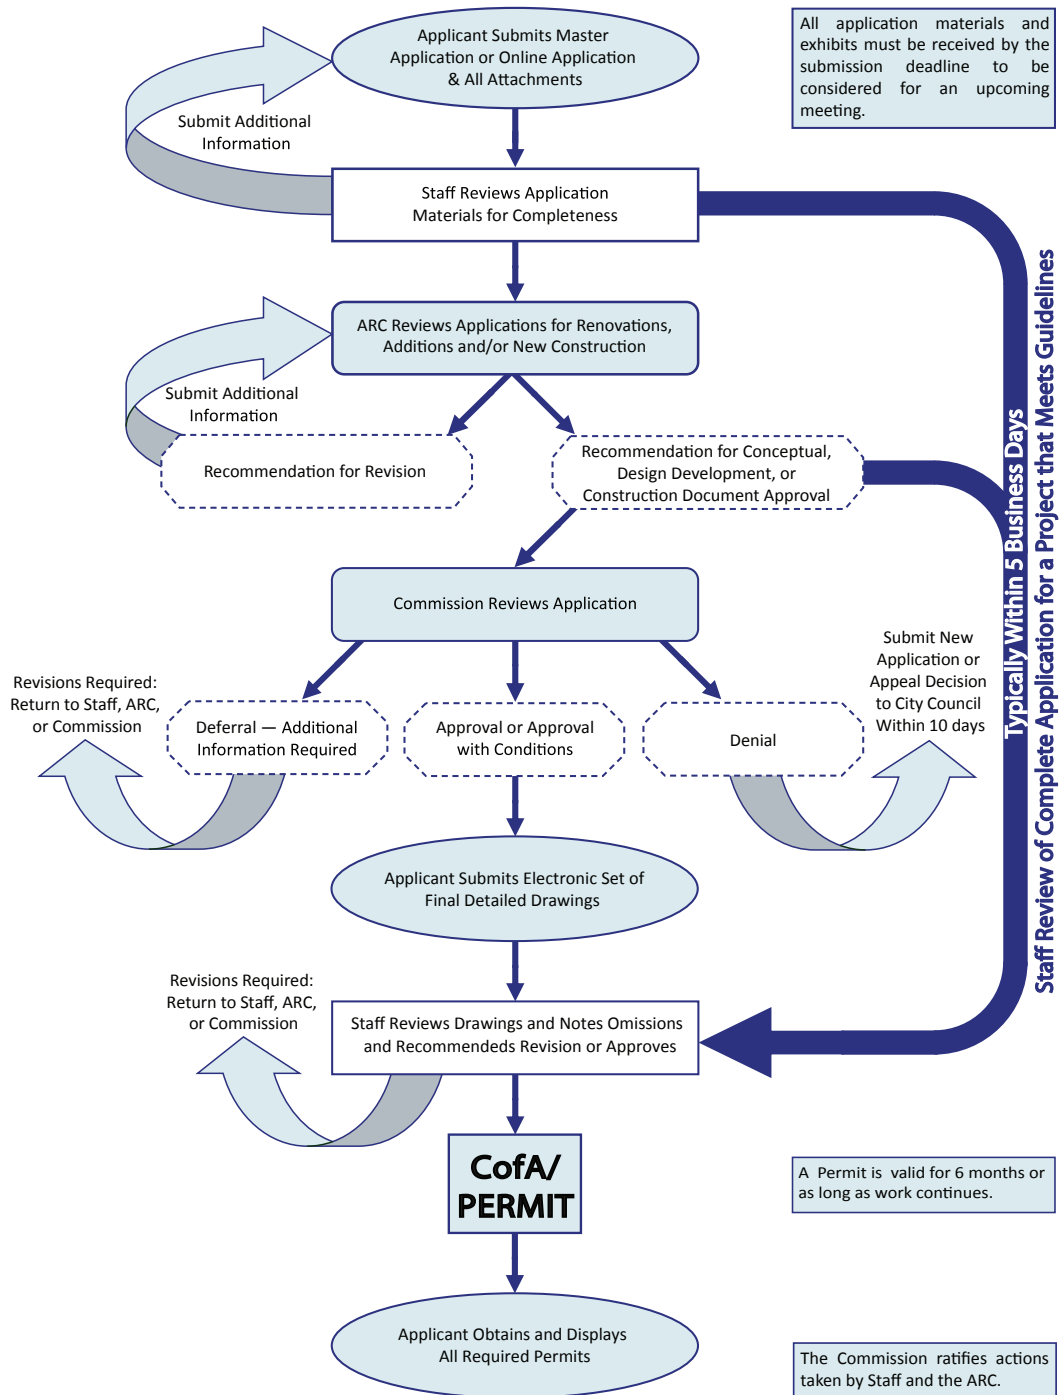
Applicant Submits Master Application or Online Application & All Attachments

All application materials and exhibits must be received by the submission deadline to be considered for an upcoming meeting.

Submit Additional Information

Staff Reviews Application Materials for Completeness

ARC Reviews Applications for Renovations, Additions and/or New Construction

Submit Additional Information

Recommendation for Revision

Recommendation for Conceptual, Design Development, or Construction Document Approval

Typically Within 5 Business Days

Staff Review of Complete Application for a Project that Meets Guidelines

Commission Reviews Application

Revisions Required: Return to Staff, ARC, or Commission

Deferral — Additional Information Required

Approval or Approval with Conditions

Denial

Submit New Application or Appeal Decision to City Council Within 10 days

Applicant Submits Electronic Set of Final Detailed Drawings

Revisions Required: Return to Staff, ARC, or Commission

Staff Reviews Drawings and Notes Omissions and Recommendeds Revision or Approves

CofA/ PERMIT

A Permit is valid for 6 months or as long as work continues.

Applicant Obtains and Displays All Required Permits

The Commission ratifies actions taken by Staff and the ARC.